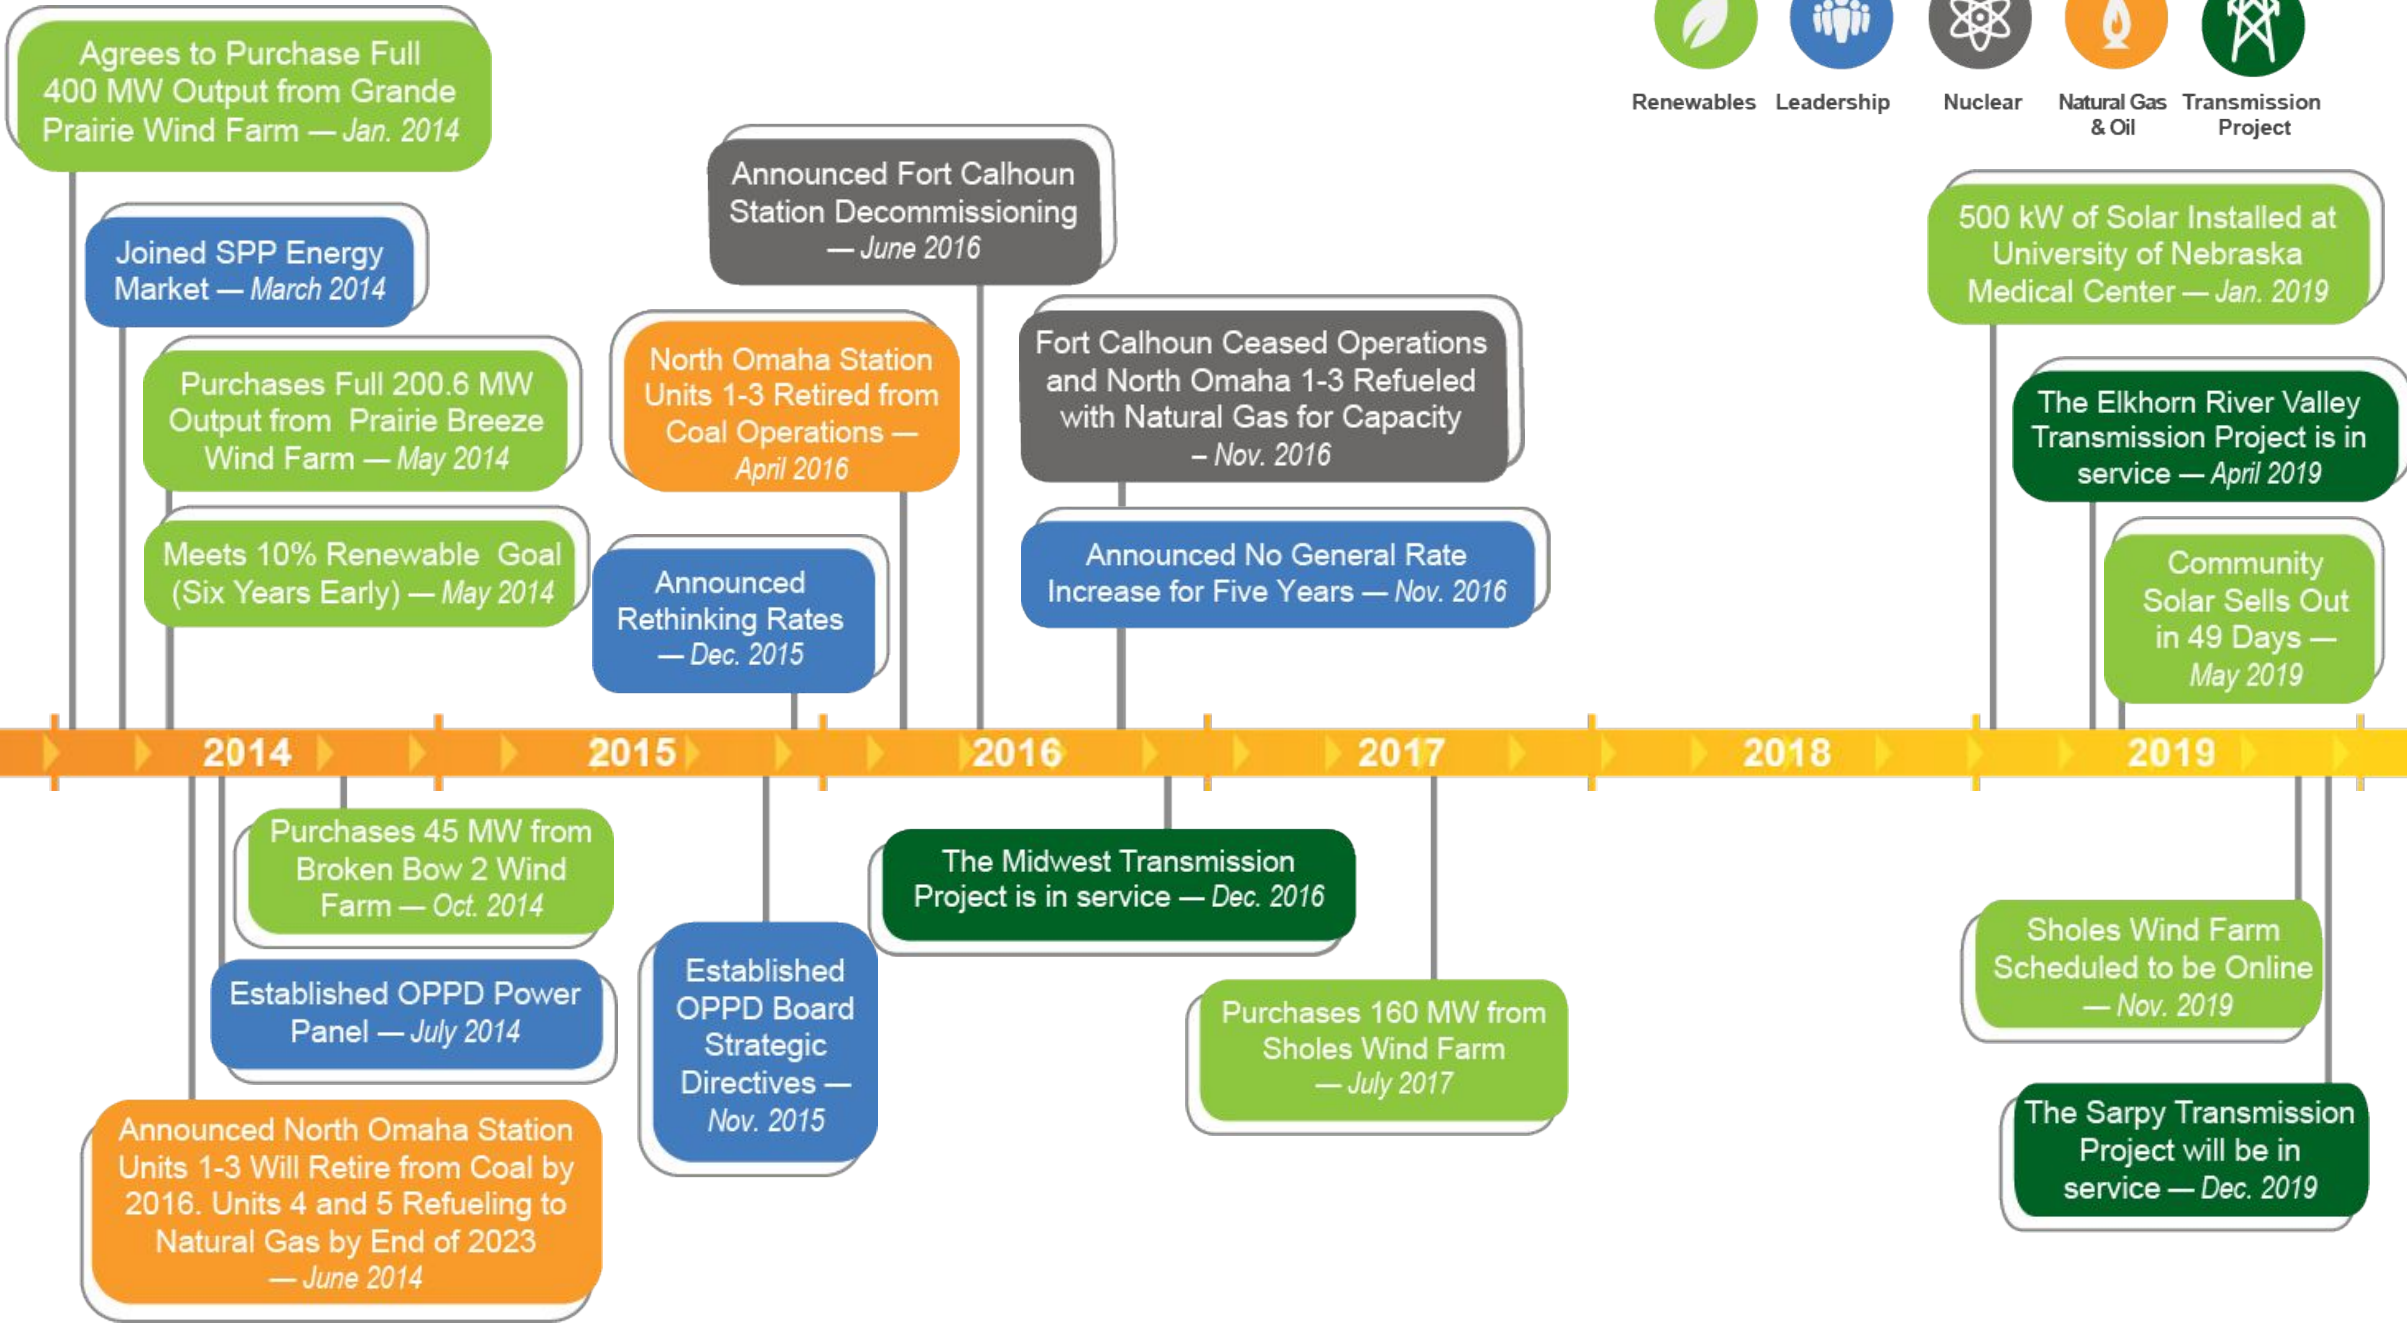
Renewables
Leadership
Nuclear
Natural Gas & Oil
Transmission Project

Agrees to Purchase Full 400 MW Output from Grande Prairie Wind Farm — Jan. 2014

Joined SPP Energy Market — March 2014

Purchases Full 200.6 MW Output from Prairie Breeze Wind Farm — May 2014

Meets 10% Renewable Goal (Six Years Early) — May 2014

Announced Fort Calhoun Station Decommissioning — June 2016

North Omaha Station Units 1-3 Retired from Coal Operations — April 2016

Announced Rethinking Rates — Dec. 2015

Fort Calhoun Ceased Operations and North Omaha 1-3 Refueled with Natural Gas for Capacity – Nov. 2016

Announced No General Rate Increase for Five Years — Nov. 2016

500 kW of Solar Installed at University of Nebraska Medical Center — Jan. 2019

The Elkhorn River Valley Transmission Project is in service — April 2019

Community Solar Sells Out in 49 Days — May 2019

2014
2015
2016
2017
2018
2019

Purchases 45 MW from Broken Bow 2 Wind Farm — Oct. 2014

Established OPPD Power Panel — July 2014

Announced North Omaha Station Units 1-3 Will Retire from Coal by 2016. Units 4 and 5 Refueling to Natural Gas by End of 2023 — June 2014

Established OPPD Board Strategic Directives — Nov. 2015

The Midwest Transmission Project is in service — Dec. 2016

Purchases 160 MW from Sholes Wind Farm — July 2017

Sholes Wind Farm Scheduled to be Online — Nov. 2019

The Sarpy Transmission Project will be in service — Dec. 2019